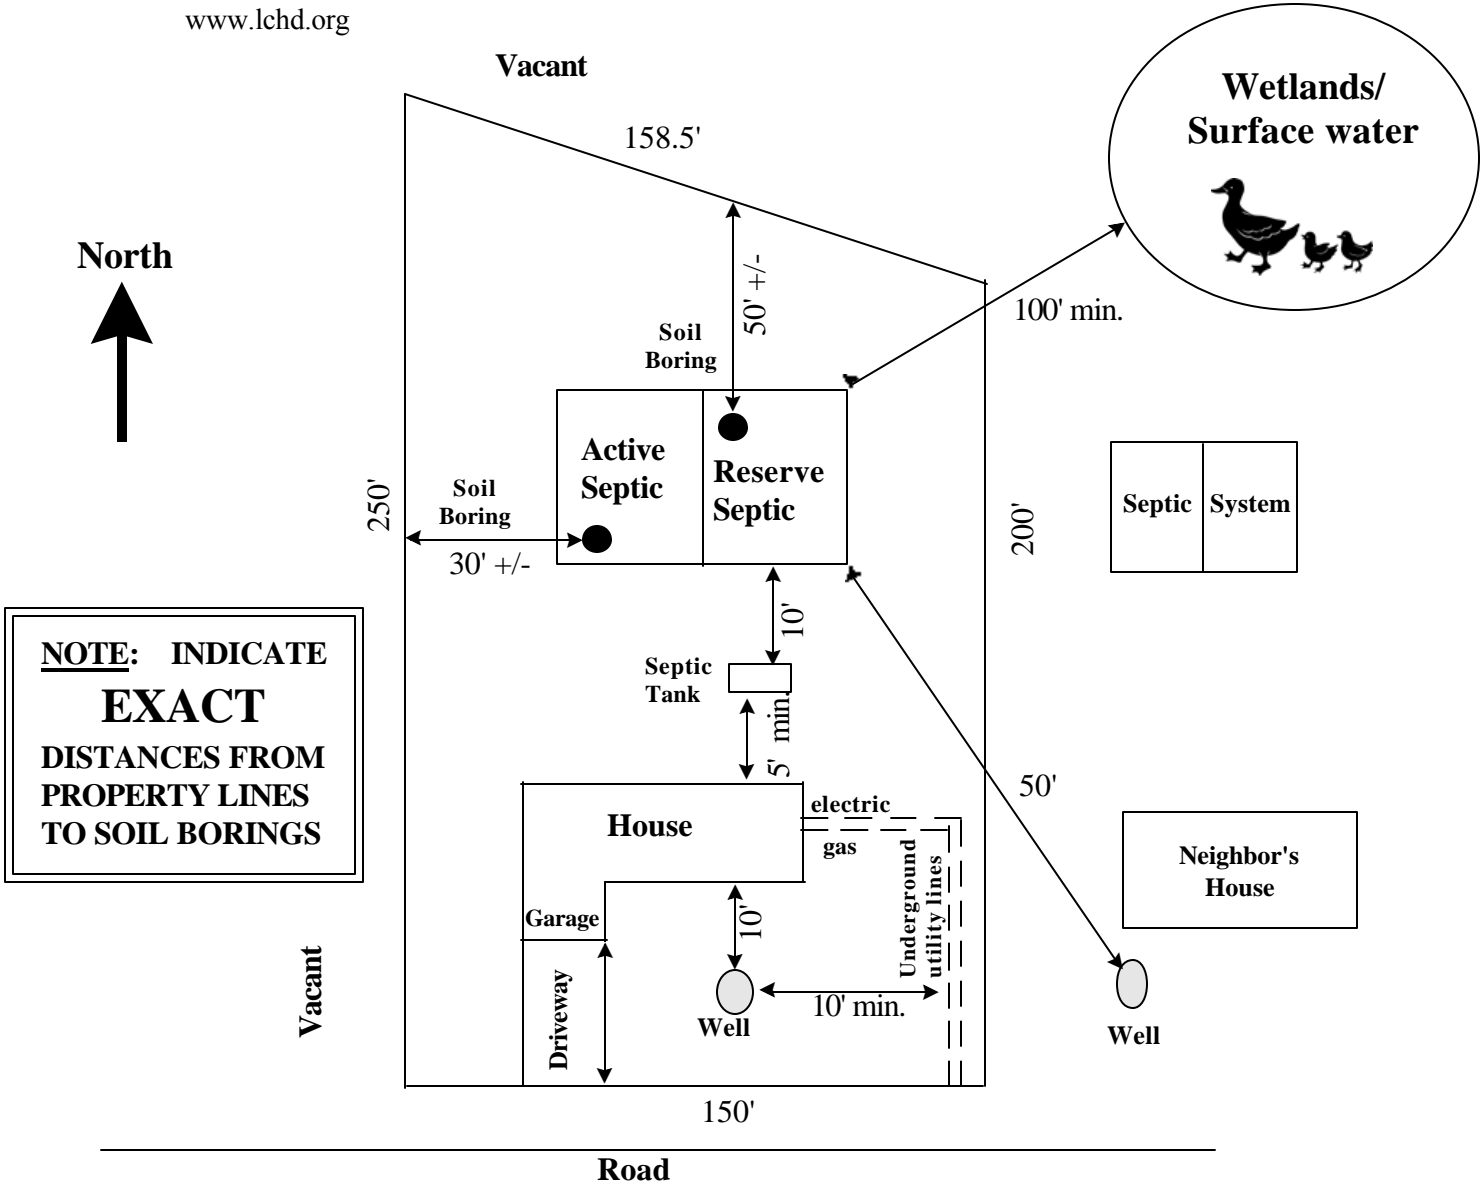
www.lchd.org

Vacant

158.5'

Wetlands/
Surface water

North

50' +/-

100' min.

Soil
Boring

Active
Septic

Reserve
Septic

Soil
Boring

250'

30' +/-

200'

Septic | System

NOTE: INDICATE
EXACT
DISTANCES FROM
PROPERTY LINES
TO SOIL BORINGS

10'

Septic
Tank

5' min.

50'

House

electric

gas

Underground utility lines

Neighbor's
House

Garage

10'

Vacant

Driveway

Well

10' min.

Well

150'

Road